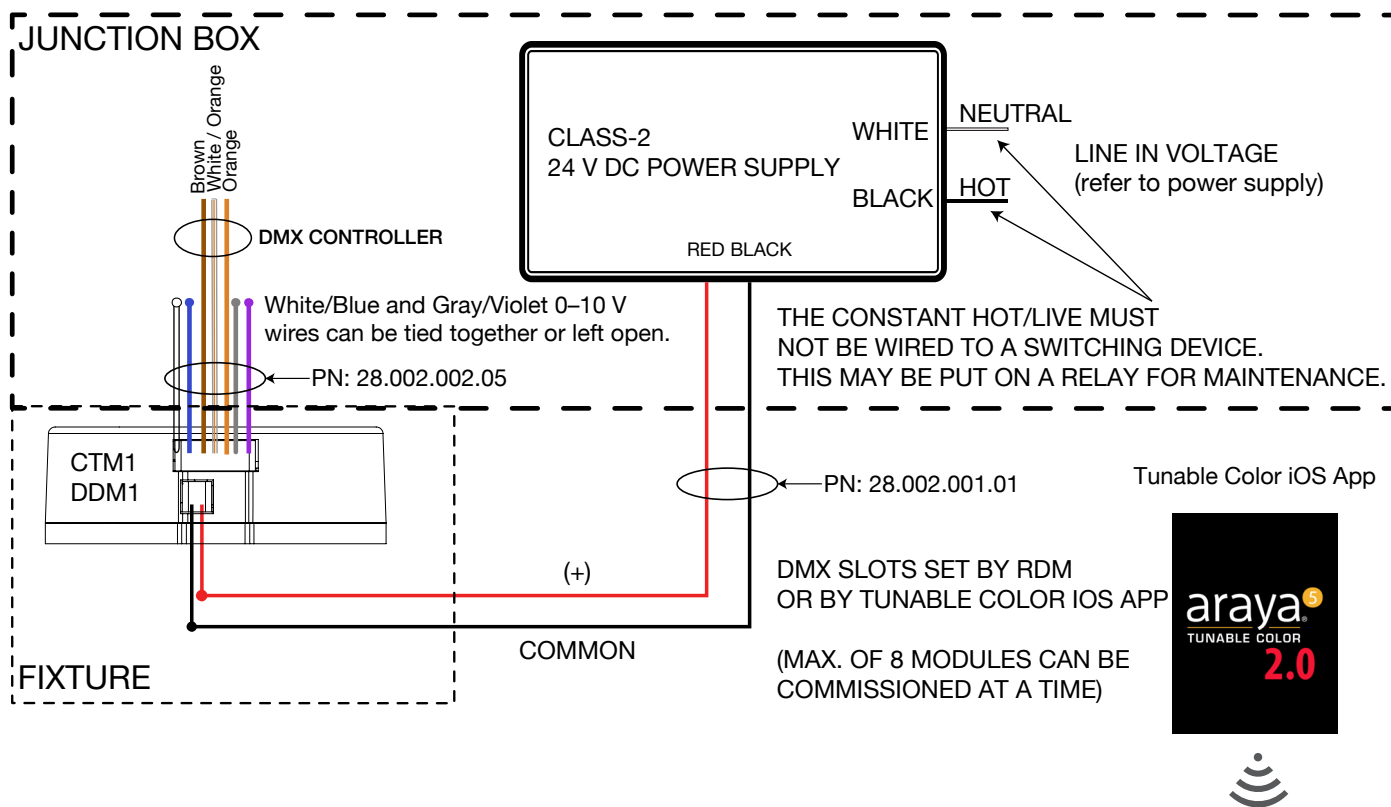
JUNCTION BOX

Brown
White / Orange
Orange

DMX CONTROLLER

White/Blue and Gray/Violet 0–10 V wires can be tied together or left open.

PN: 28.002.002.05

CLASS-2
24 V DC POWER SUPPLY

WHITE
BLACK

RED BLACK

NEUTRAL
HOT

LINE IN VOLTAGE
(refer to power supply)

THE CONSTANT HOT/LIVE MUST NOT BE WIRED TO A SWITCHING DEVICE. THIS MAY BE PUT ON A RELAY FOR MAINTENANCE.

CTM1
DDM1

PN: 28.002.001.01

Tunable Color iOS App

(+)

COMMON

FIXTURE

DMX SLOTS SET BY RDM OR BY TUNABLE COLOR IOS APP

(MAX. OF 8 MODULES CAN BE COMMISSIONED AT A TIME)

araya 5
TUNABLE COLOR
2.0